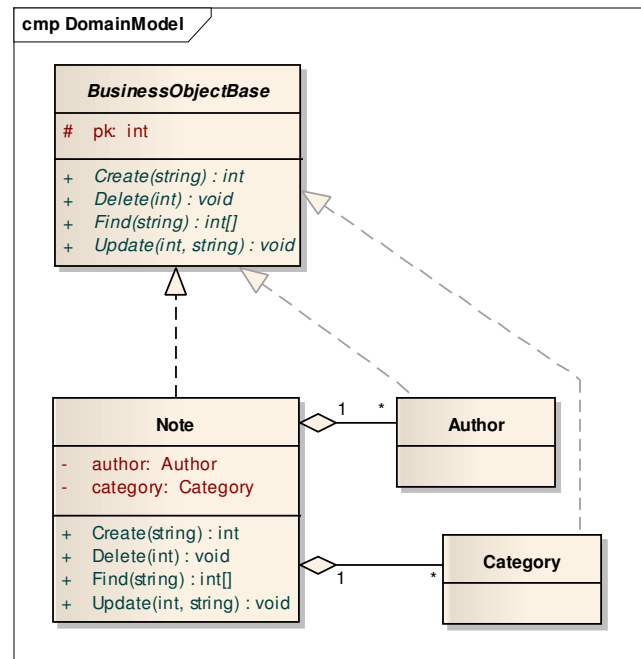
cmp DomainModel

BusinessObjectBase

# pk: int

+ Create(string) : int
+ Delete(int) : void
+ Find(string) : int[]
+ Update(int, string) : void

Note

- author: Author
- category: Category

+ Create(string) : int
+ Delete(int) : void
+ Find(string) : int[]
+ Update(int, string) : void

1 *

Author

1 *

Category